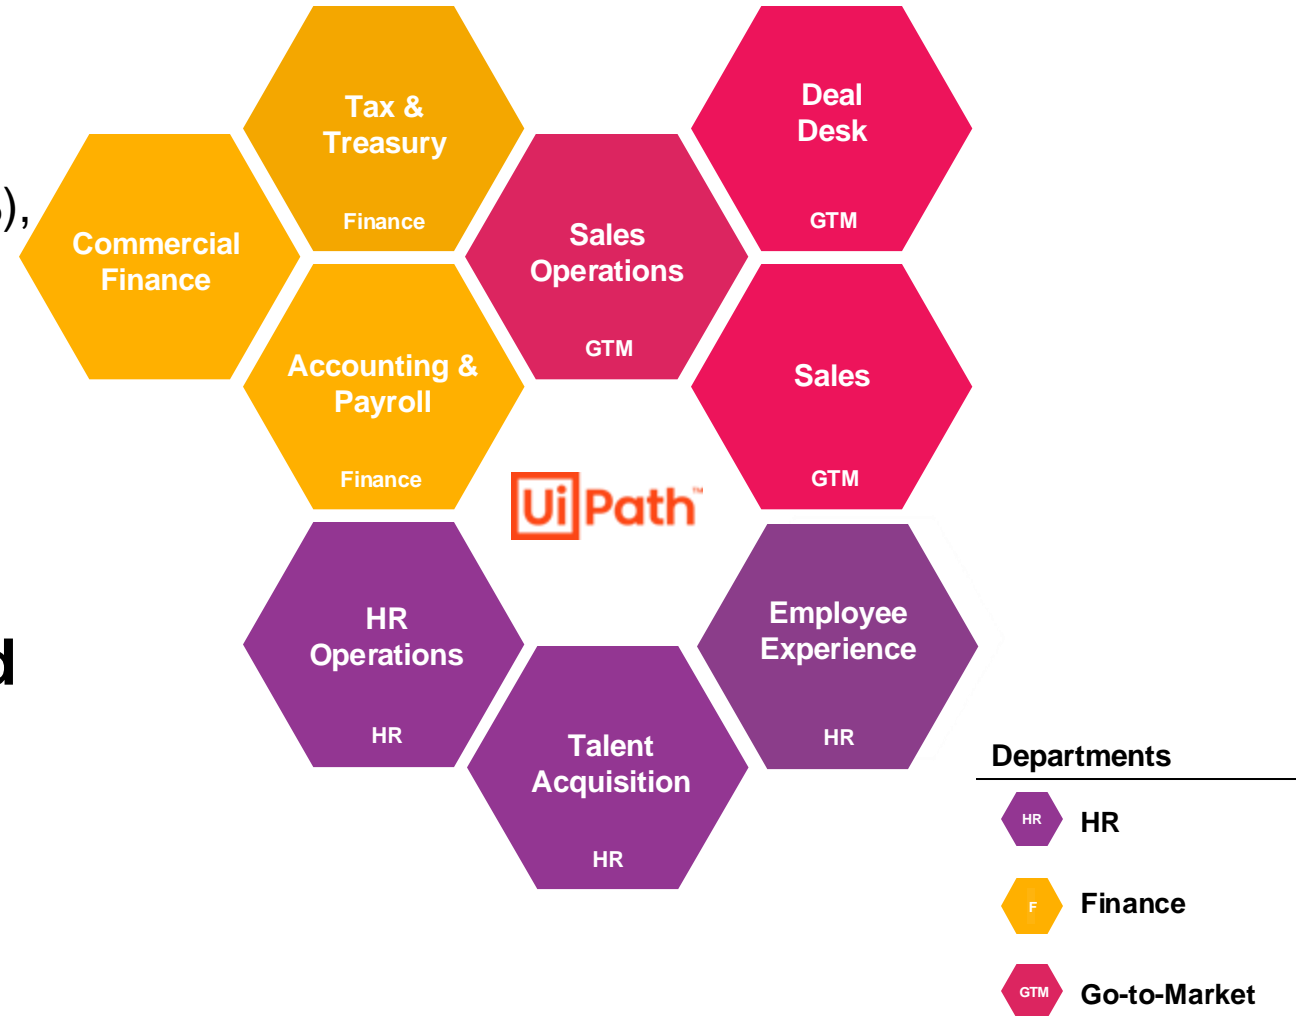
),

d

Tax & Treasury
Finance

Deal Desk
GTM

Commercial Finance

Sales Operations
GTM

Accounting & Payroll
Finance

Sales
GTM

UiPath™

HR Operations
HR

Employee Experience
HR

Talent Acquisition
HR

Departments

HR HR

F Finance

GTM Go-to-Market